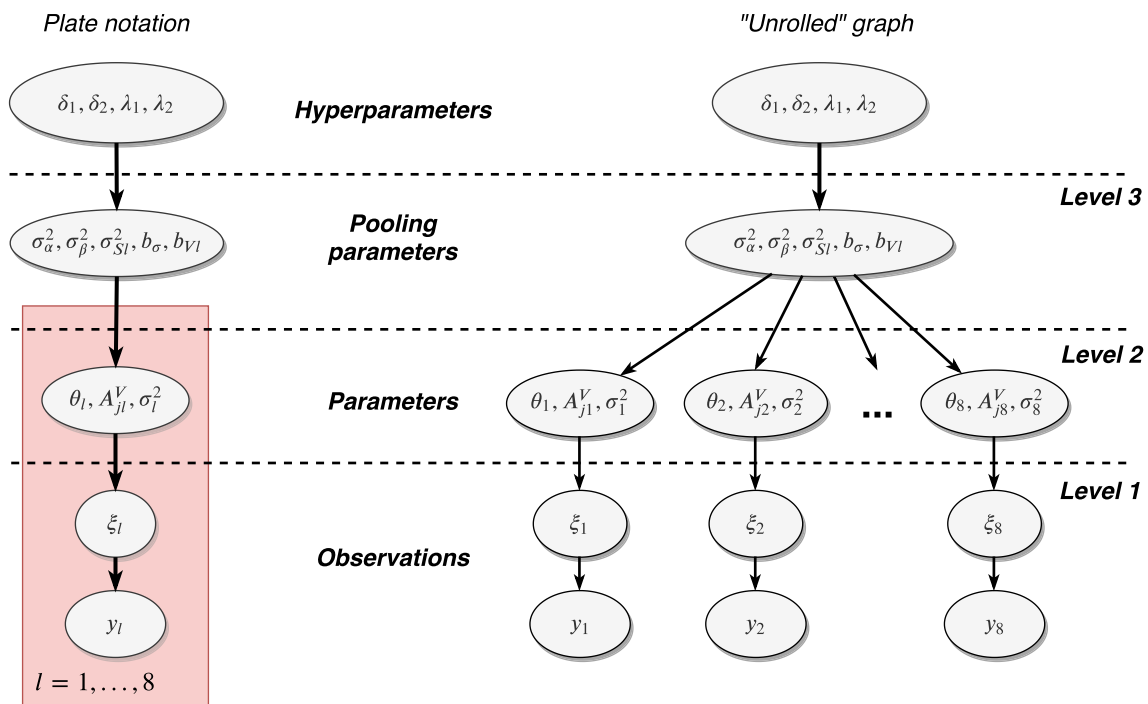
Plate notation

"Unrolled" graph

$\delta_1, \delta_2, \lambda_1, \lambda_2$

Hyperparameters

$\delta_1, \delta_2, \lambda_1, \lambda_2$

Level 3

$\sigma_\alpha^2, \sigma_\beta^2, \sigma_{Sl}^2, b_\sigma, b_{Vl}$

Pooling parameters

$\sigma_\alpha^2, \sigma_\beta^2, \sigma_{Sl}^2, b_\sigma, b_{Vl}$

Level 2

$\theta_l, A_{jl}^V, \sigma_l^2$

Parameters

$\theta_1, A_{j1}^V, \sigma_1^2$

$\theta_2, A_{j2}^V, \sigma_2^2$

...

$\theta_8, A_{j8}^V, \sigma_8^2$

Level 1

$\xi_l$

Observations

$\xi_1$

$\xi_2$

$\xi_8$

$y_l$

$y_1$

$y_2$

$y_8$

$l = 1, \ldots, 8$